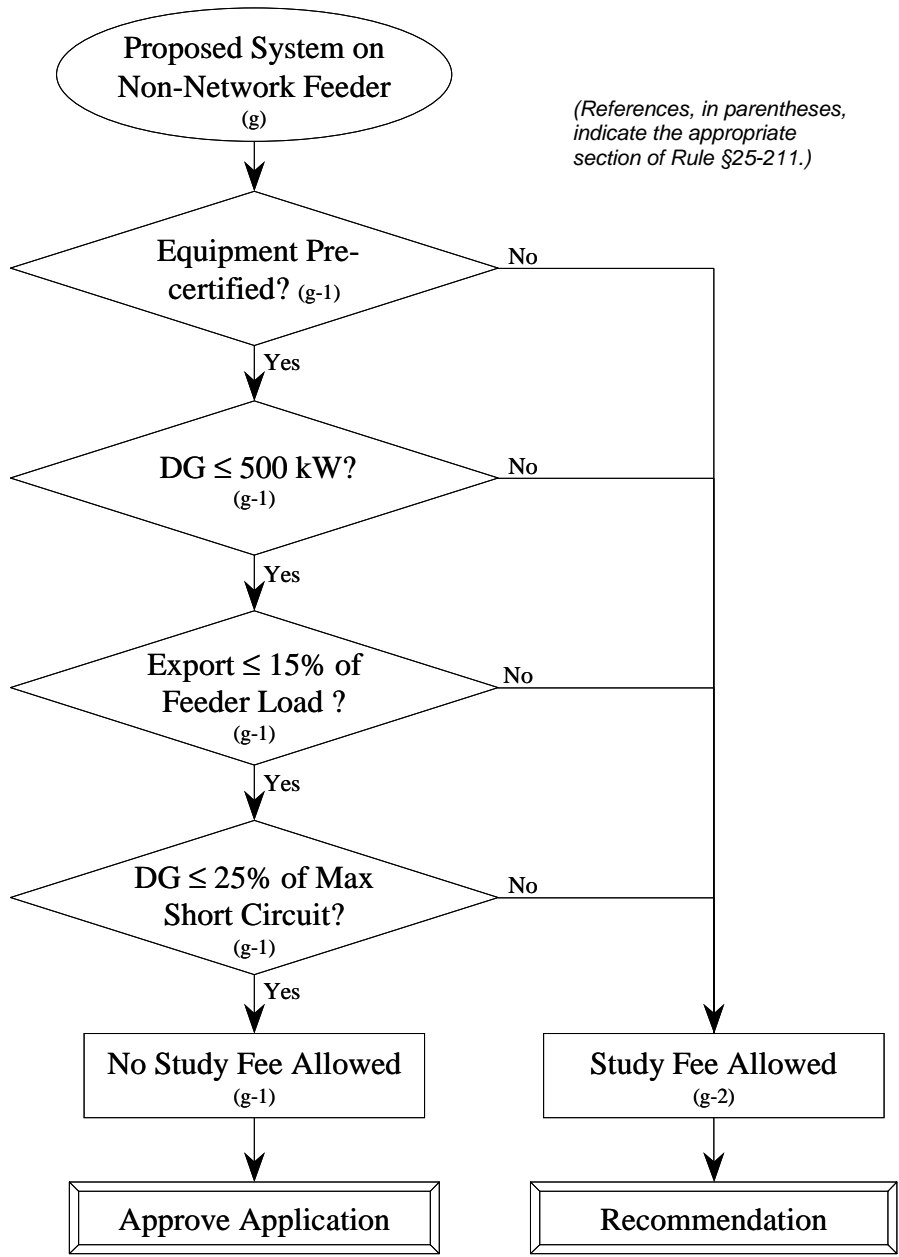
Proposed System on Non-Network Feeder
(g)

(References, in parentheses, indicate the appropriate section of Rule §25-211.)

Equipment Pre-certified? (g-1)

No

Yes

DG $\leq$ 500 kW?
(g-1)

No

Yes

Export $\leq$ 15% of Feeder Load ?
(g-1)

No

Yes

DG $\leq$ 25% of Max Short Circuit?
(g-1)

No

Yes

No Study Fee Allowed
(g-1)

Study Fee Allowed
(g-2)

Approve Application

Recommendation